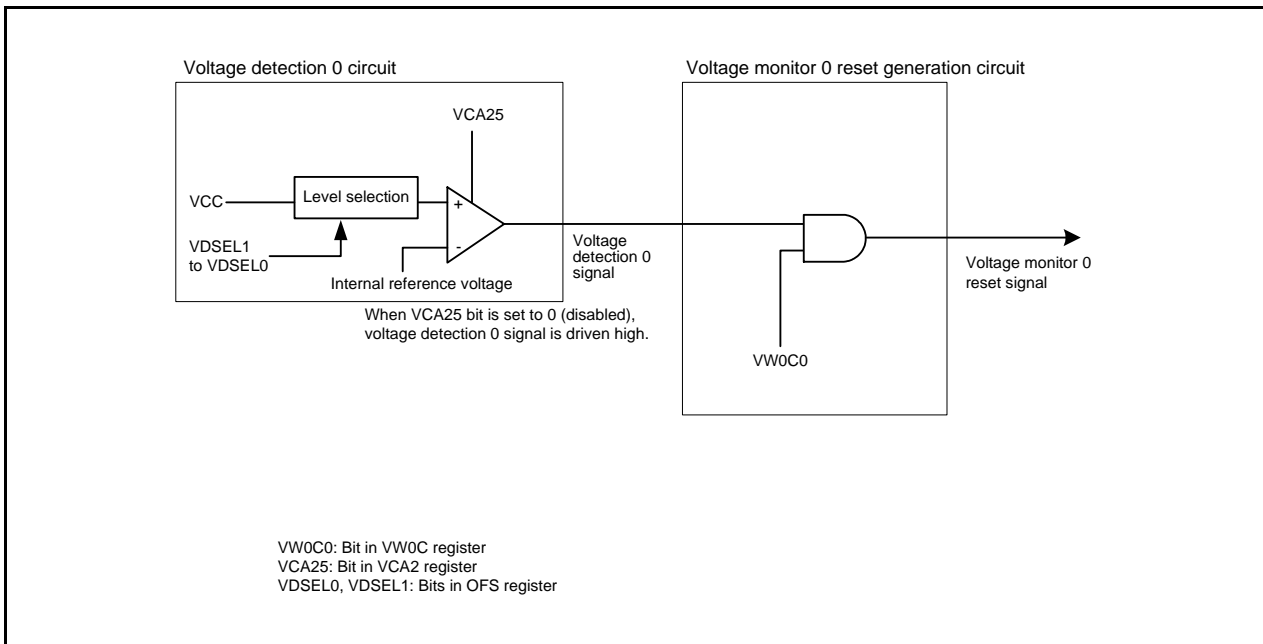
Voltage detection 0 circuit

Voltage monitor 0 reset generation circuit

VCA25

VCC

Level selection

+

-

VDSEL1 to VDSEL0

Internal reference voltage

Voltage detection 0 signal

Voltage monitor 0 reset signal

When VCA25 bit is set to 0 (disabled), voltage detection 0 signal is driven high.

VW0C0

VW0C0: Bit in VW0C register
VCA25: Bit in VCA2 register
VDSEL0, VDSEL1: Bits in OFS register